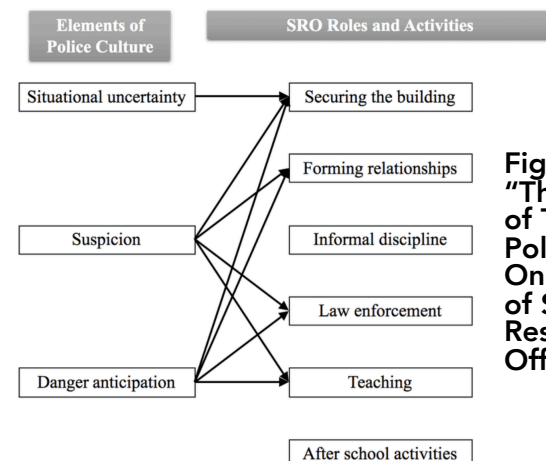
Elements of Police Culture

SRO Roles and Activities

Situational uncertainty

Suspicion

Danger anticipation

Securing the building

Forming relationships

Informal discipline

Law enforcement

Teaching

After school activities

Fig
"Th
of T
Pol
On
of S
Res
Off